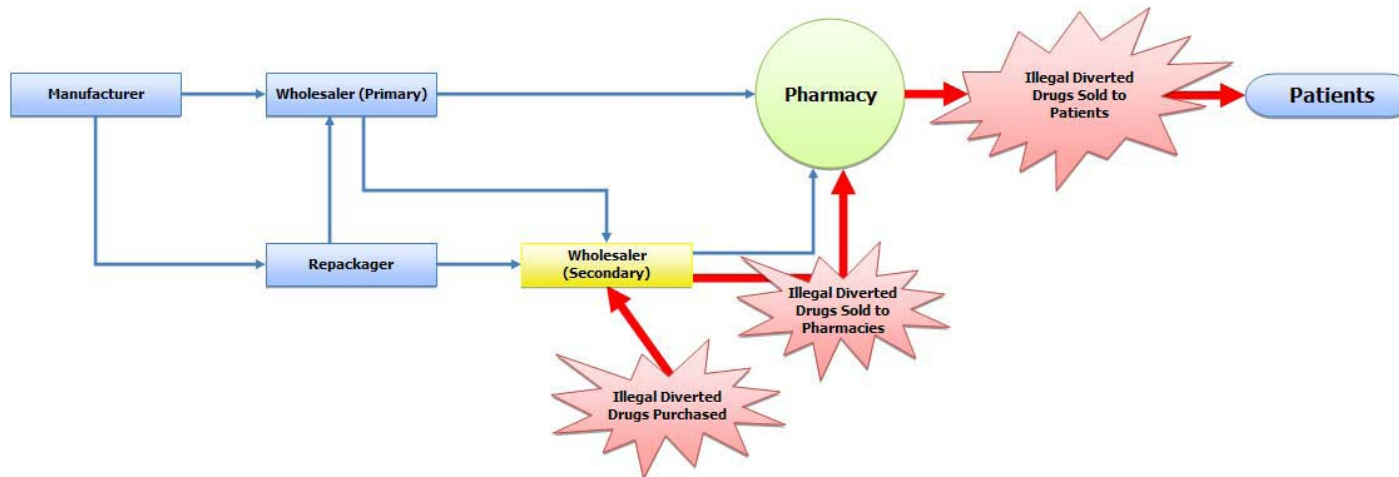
Manufacturer

Wholesaler (Primary)

Pharmacy

Illegal Diverted Drugs Sold to Patients

Patients

Repackager

Wholesaler (Secondary)

Illegal Diverted Drugs Sold to Pharmacies

Illegal Diverted Drugs Purchased